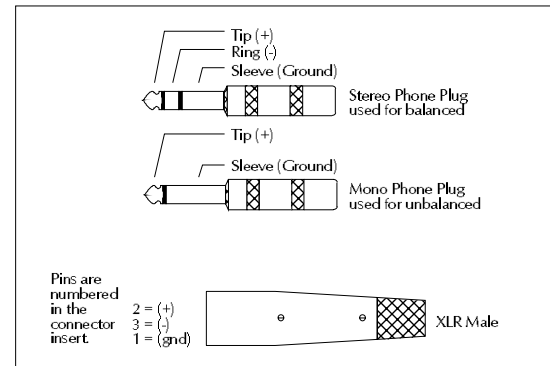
Tip (+)
Ring (-)
Sleeve (Ground)
Stereo Phone Plug used for balanced

Tip (+)
Sleeve (Ground)
Mono Phone Plug used for unbalanced

Pins are numbered in the connector insert.
2 = (+)
3 = (-)
1 = (gnd)
XLR Male